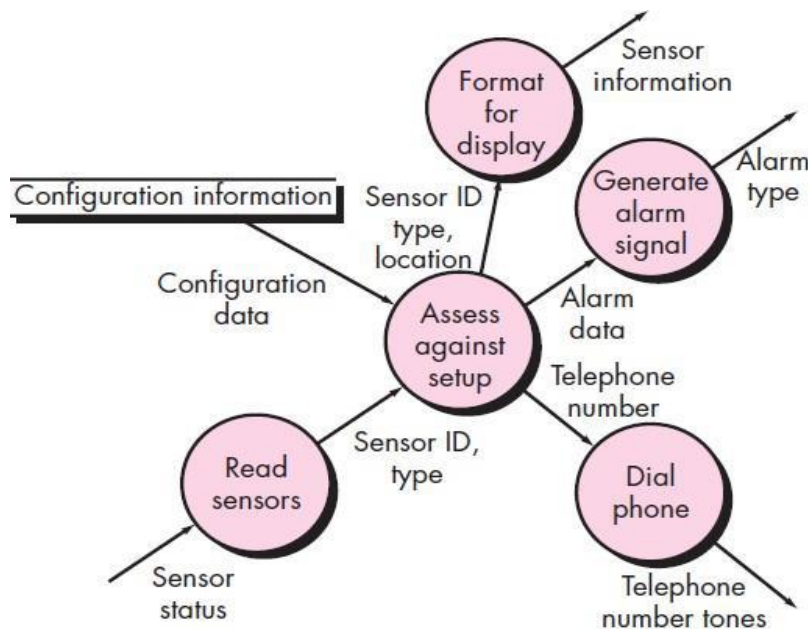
Format for display

Sensor information

Configuration information

Generate alarm signal

Alarm type

Sensor ID type, location

Configuration data

Assess against setup

Alarm data

Telephone number

Read sensors

Sensor ID, type

Dial phone

Sensor status

Telephone number tones